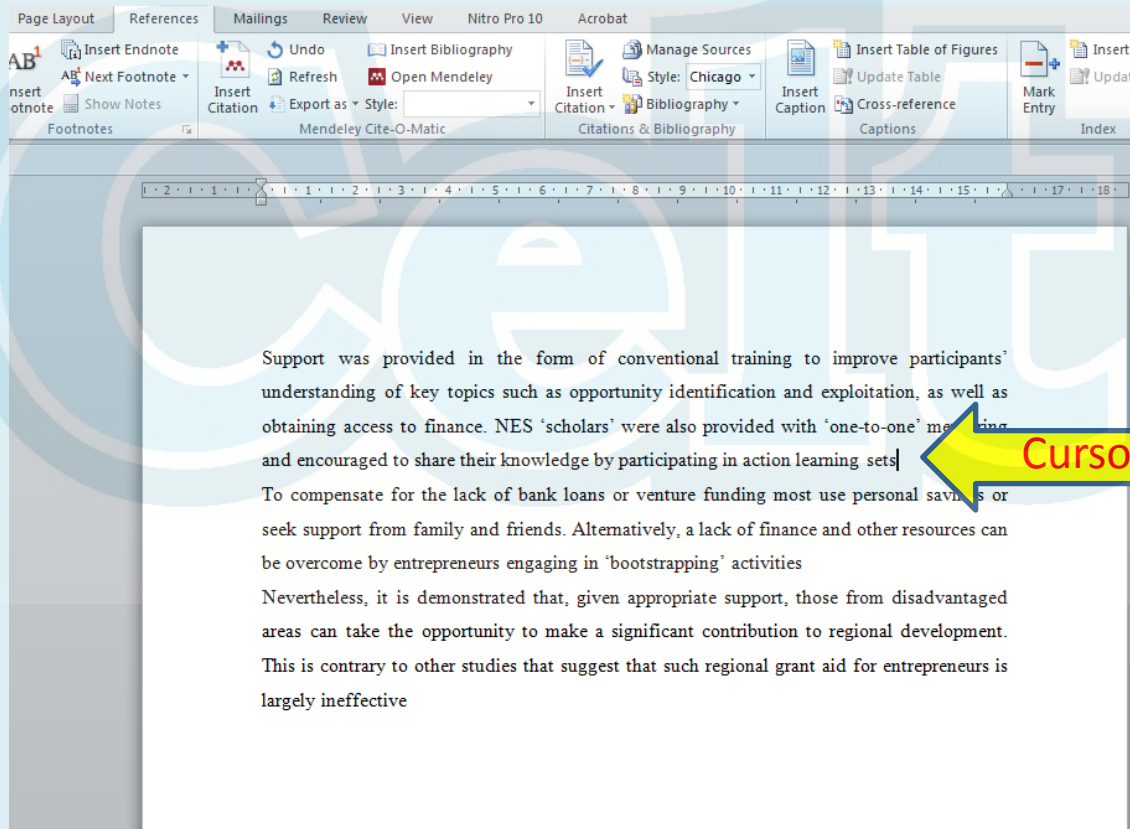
Page Layout References Mailings Review View Nitro Pro 10 Acrobat

AB$^1$ nsert otnote
Insert Endnote
AB Next Footnote
Show Notes
Footnotes

Insert Citation
Undo
Refresh
Export as
Insert Bibliography
Open Mendeley
Style:
Mendeley Cite-O-Matic

Insert Citation
Manage Sources
Style: Chicago
Bibliography
Citations & Bibliography

Insert Caption
Insert Table of Figures
Update Table
Cross-reference
Captions

Mark Entry
Insert
Updat
Index

Support was provided in the form of conventional training to improve participants' understanding of key topics such as opportunity identification and exploitation, as well as obtaining access to finance. NES 'scholars' were also provided with 'one-to-one' me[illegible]ing and encouraged to share their knowledge by participating in action learning sets

To compensate for the lack of bank loans or venture funding most use personal savi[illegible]s or seek support from family and friends. Alternatively, a lack of finance and other resources can be overcome by entrepreneurs engaging in 'bootstrapping' activities

Nevertheless, it is demonstrated that, given appropriate support, those from disadvantaged areas can take the opportunity to make a significant contribution to regional development. This is contrary to other studies that suggest that such regional grant aid for entrepreneurs is largely ineffective

Curso